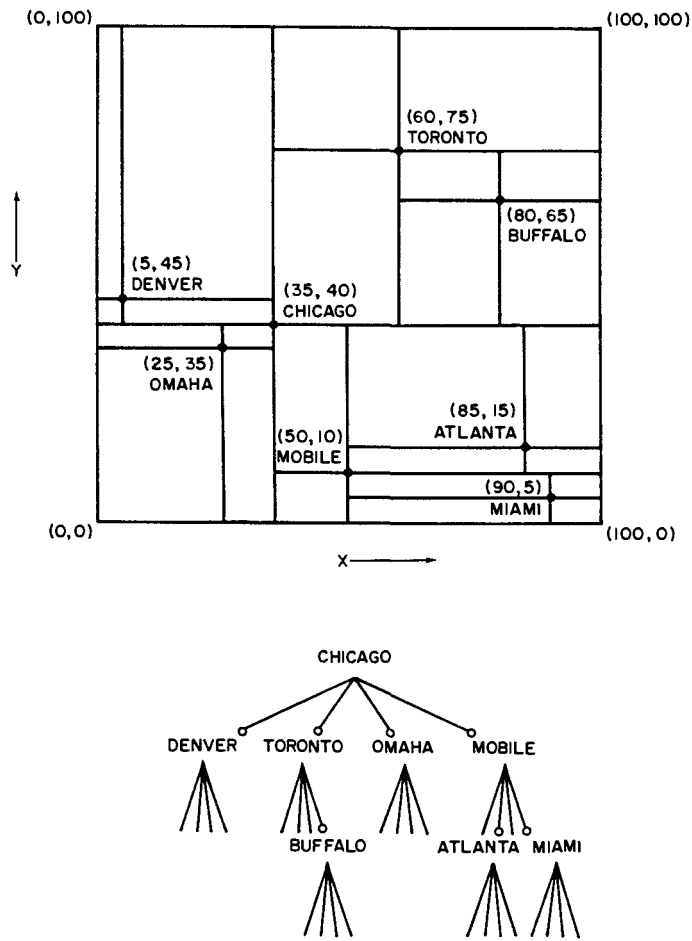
(0,100)

(100,100)

(60,75)
TORONTO

(80,65)
BUFFALO

Y

(5,45)
DENVER

(35,40)
CHICAGO

(25,35)
OMAHA

(85,15)
ATLANTA

(50,10)
MOBILE

(90,5)
MIAMI

(0,0)

(100,0)

X

CHICAGO

DENVER

TORONTO

OMAHA

MOBILE

BUFFALO

ATLANTA

MIAMI